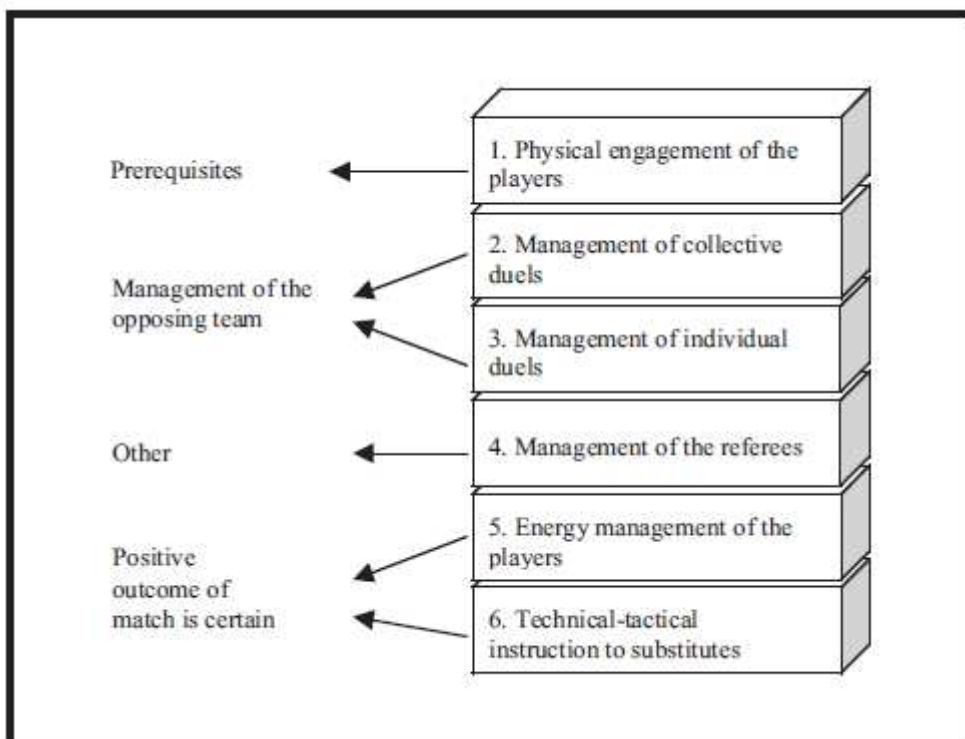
Prerequisites

1. Physical engagement of the players

Management of the opposing team

2. Management of collective duels

3. Management of individual duels

Other

4. Management of the referees

Positive outcome of match is certain

5. Energy management of the players

6. Technical-tactical instruction to substitutes